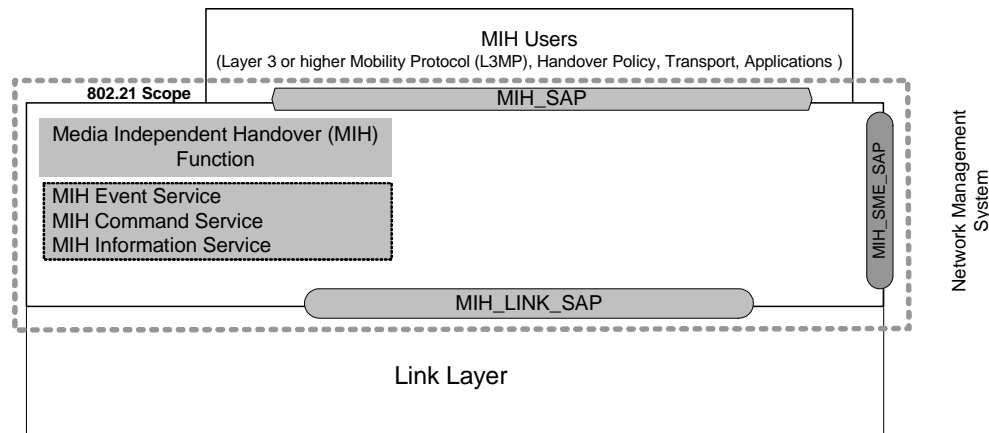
MIH Users
(Layer 3 or higher Mobility Protocol (L3MP), Handover Policy, Transport, Applications )

802.21 Scope

MIH_SAP

Media Independent Handover (MIH) Function

MIH Event Service
MIH Command Service
MIH Information Service

MIH_SME_SAP

MIH_LINK_SAP

Network Management System

Link Layer